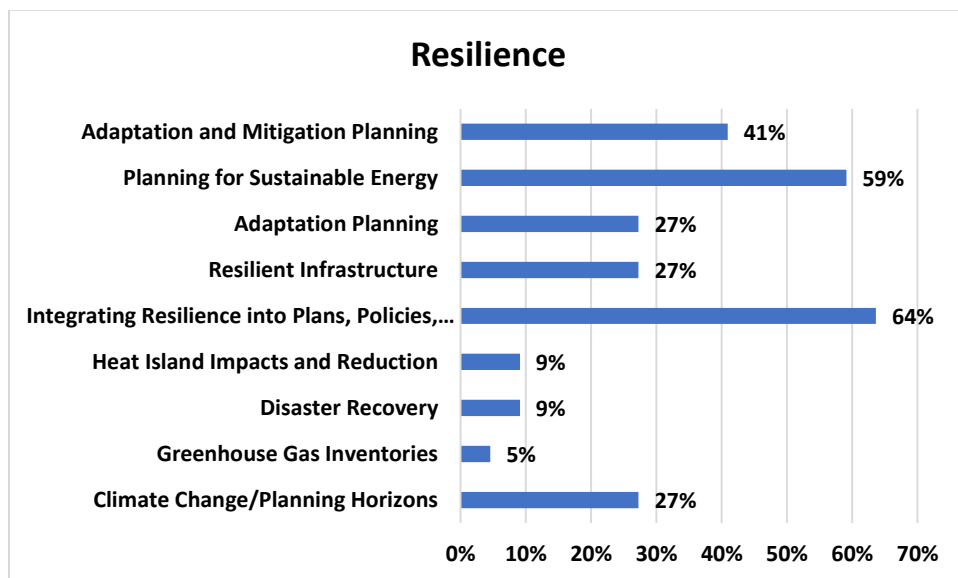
Resilience

Adaptation and Mitigation Planning 41%
Planning for Sustainable Energy 59%
Adaptation Planning 27%
Resilient Infrastructure 27%
Integrating Resilience into Plans, Policies,… 64%
Heat Island Impacts and Reduction 9%
Disaster Recovery 9%
Greenhouse Gas Inventories 5%
Climate Change/Planning Horizons 27%

0% 10% 20% 30% 40% 50% 60% 70%